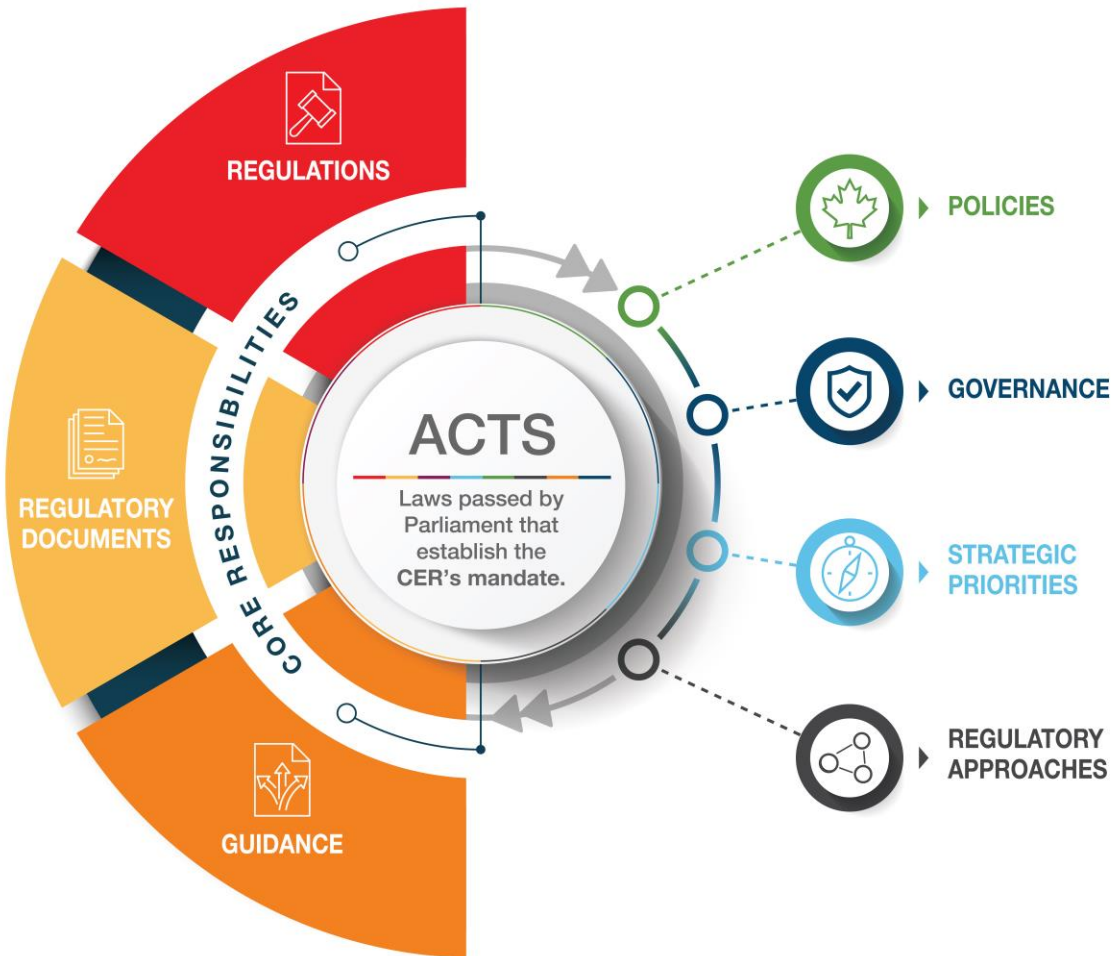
REGULATIONS

REGULATORY DOCUMENTS

GUIDANCE

CORE RESPONSIBILITIES

ACTS

Laws passed by Parliament that establish the CER's mandate.

POLICIES

GOVERNANCE

STRATEGIC PRIORITIES

REGULATORY APPROACHES